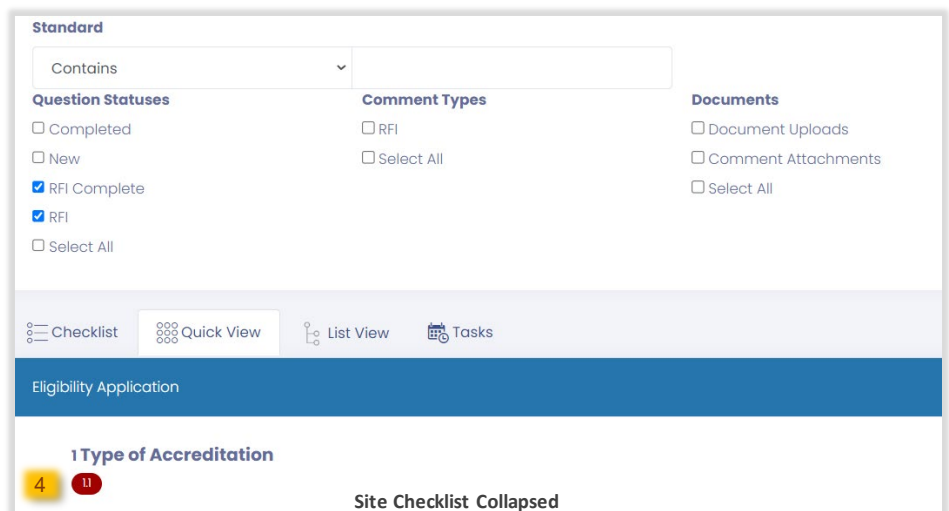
Standard

Contains

Question Statuses

Completed

New

RFI Complete

RFI

Select All

Comment Types

RFI

Select All

Documents

Document Uploads

Comment Attachments

Select All

Checklist

Quick View

List View

Tasks

Eligibility Application

1 Type of Accreditation

4

1.1

Site Checklist Collapsed